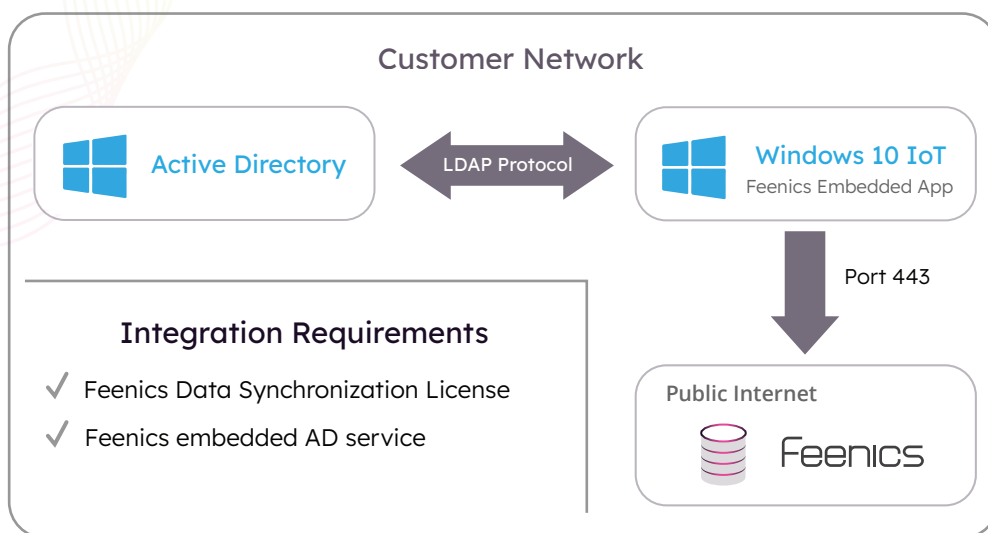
Customer Network

Active Directory

LDAP Protocol

Windows 10 IoT
Feenics Embedded App

Port 443

Integration Requirements

✓ Feenics Data Synchronization License

✓ Feenics embedded AD service

Public Internet

Feenics